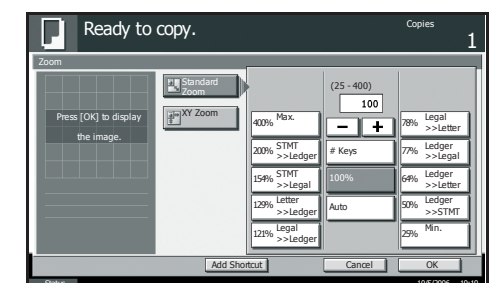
Ready to copy.

Copies
1

Zoom

Press [OK] to display the image.

Standard Zoom

XY Zoom

(25 - 400)
100
−
+

400% Max.
200% STMT >>Ledger
154% STMT >>Legal
129% Letter >>Ledger
121% Legal >>Ledger

# Keys
100%
Auto

78% Legal >>Letter
77% Ledger >>Legal
64% Ledger >>Letter
50% Ledger >>STMT
25% Min.

Add Shortcut
Cancel
OK

Status
10/5/2006 10:10